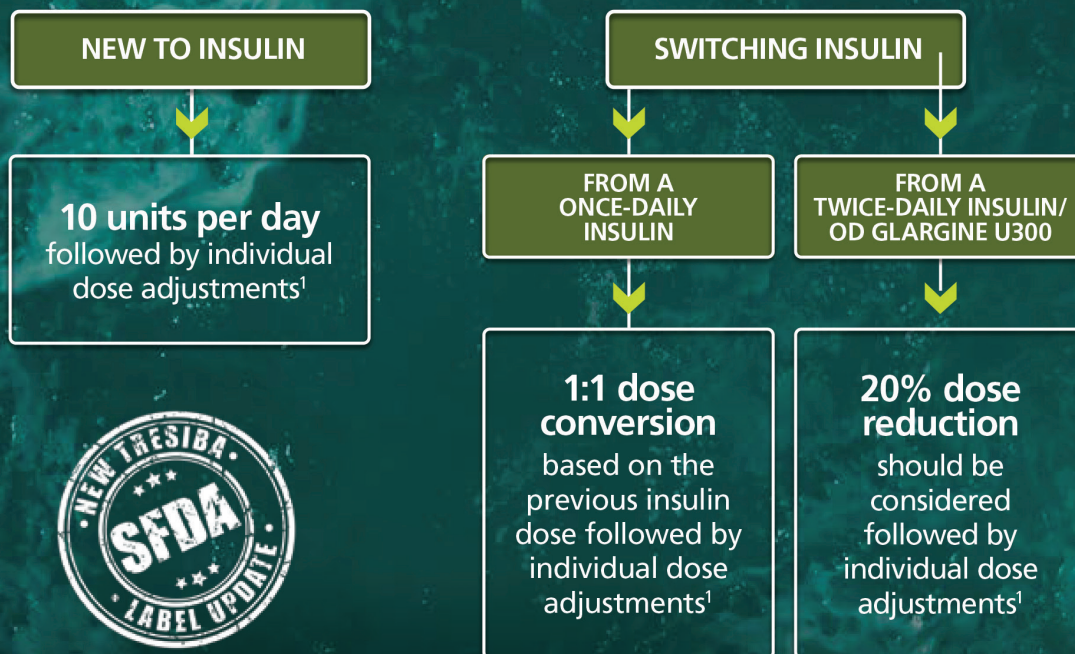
NEW TO INSULIN

10 units per day
followed by individual dose adjustments$^1$

NEW TRESIBA
SFDA
LABEL UPDATE

SWITCHING INSULIN

FROM A ONCE-DAILY INSULIN

1:1 dose conversion
based on the previous insulin dose followed by individual dose adjustments$^1$

FROM A TWICE-DAILY INSULIN/ OD GLARGINE U300

20% dose reduction
should be considered followed by individual dose adjustments$^1$